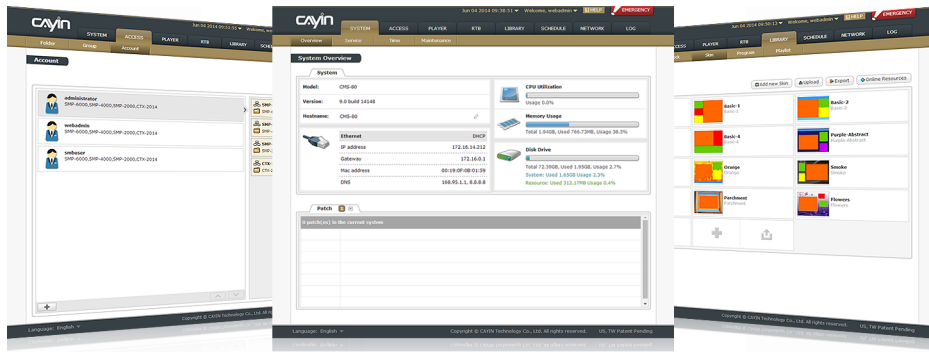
CAYIN
Jun 04 2014 09:36:31 Welcome, webadmin HELP EMERGENCY
SYSTEM ACCESS PLAYER RTB LIBRARY SCHEDULE NETWORK LOG
Overview Service Time Maintenance

System Overview
System
Model: CMS-80
Version: 9.0 build 14148
Hostname: CMS-80

Ethernet DHCP
IP address 172.16.14.212
Gateway 172.16.0.1
Mac address 00:19:0F:08:01:59
DNS 168.95.1.1, 8.8.8.8

CPU Utilization
Usage 0.0%
Memory Usage
Total 1.04GB, Used 766.73MB Usage 38.3%
Disk Drive
Total 72.39GB, Used 1.93GB, Usage 2.7%
System: Used 1.65GB Usage 2.3%
Resource: Used 313.17MB Usage 0.4%

Patch 0
0 patch(es) in the current system

Language: English
Copyright © CAYIN Technology Co., Ltd. All rights reserved. US, TW Patent Pending

CAYIN
Jun 04 2014 09:55:55
SYSTEM ACCESS PLAYER RTB LIBRARY SCHEDULE
Folder Group Account
Account
administrator
SMP-6000,SMP-4000,SMP-2000,CTX-2014
webadmin
SMP-6000,SMP-4000,SMP-2000,CTX-2014
smbuser
SMP-6000,SMP-4000,SMP-2000,CTX-2014
SMP
SMP
SMP
CTX
Language: English
Copyright © CAYIN Technology Co., Ltd. All rig

Jun 04 2014 09:56:13 Welcome, webadmin HELP EMERGENCY
ACCESS PLAYER RTB LIBRARY SCHEDULE NETWORK LOG
Skin Program Playlist
Add new Skin Upload Export Online Resources
Basic-1
Basic-1
Basic-2
Basic-2
Basic-4
Basic-4
Purple-Abstract
Purple-Abstract
Orange
Orange
Smoke
Smoke
Parchment
Parchment
Flowers
Flowers
Copyright © CAYIN Technology Co., Ltd. All rights reserved. US, TW Patent Pending